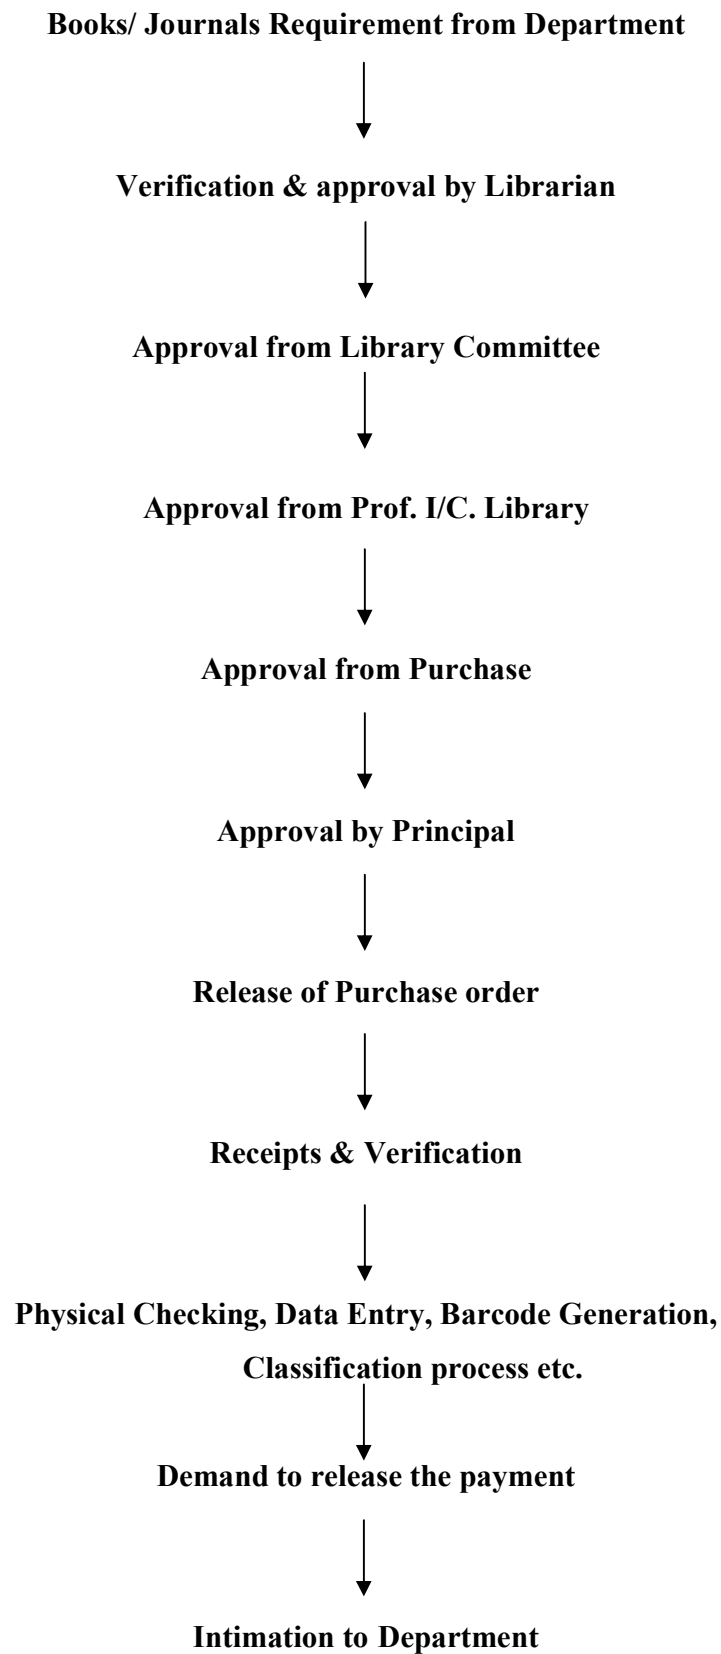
Books/ Journals Requirement from Department

Verification & approval by Librarian

Approval from Library Committee

Approval from Prof. I/C. Library

Approval from Purchase

Approval by Principal

Release of Purchase order

Receipts & Verification

Physical Checking, Data Entry, Barcode Generation, Classification process etc.

Demand to release the payment

Intimation to Department